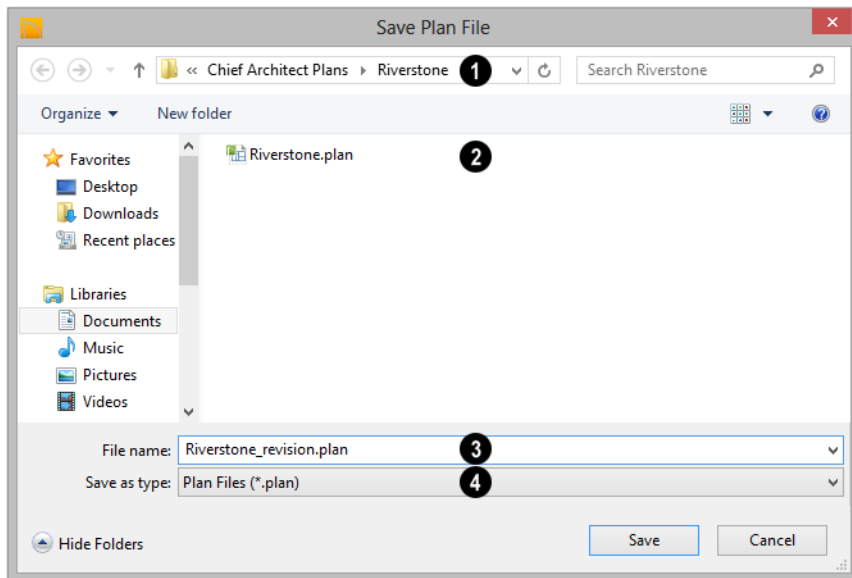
Save Plan File

« Chief Architect Plans ▸ Riverstone

1

Search Riverstone

Organize ▾

New folder

Favorites

Desktop

Downloads

Recent places

Libraries

Documents

Music

Pictures

Videos

Riverstone.plan

2

File name: Riverstone_revision.plan

3

Save as type: Plan Files (*.plan)

4

Hide Folders

Save

Cancel